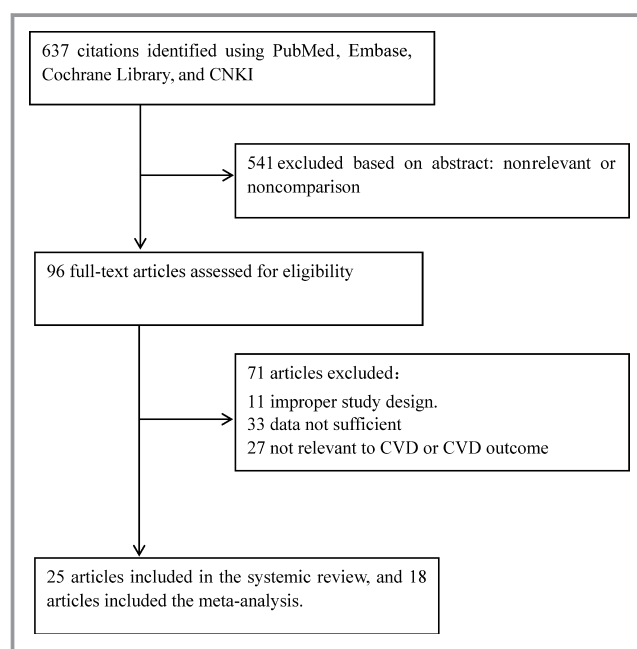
637 citations identified using PubMed, Embase, Cochrane Library, and CNKI

541 excluded based on abstract: nonrelevant or noncomparison

96 full-text articles assessed for eligibility

71 articles excluded：
11 improper study design.
33 data not sufficient
27 not relevant to CVD or CVD outcome

25 articles included in the systemic review, and 18 articles included the meta-analysis.